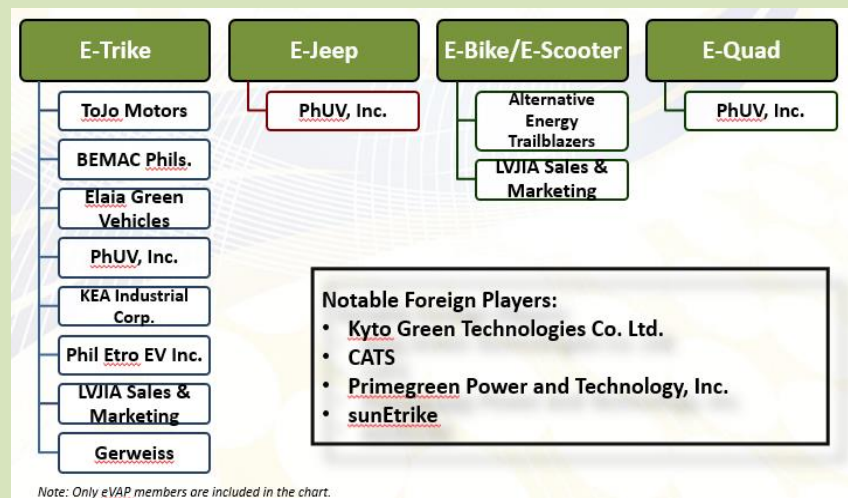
E-Trike

ToJo Motors

BEMAC Phils.

Elaia Green Vehicles

PhUV, Inc.

KEA Industrial Corp.

Phil Etro EV Inc.

LVJIA Sales & Marketing

Gerweiss

E-Jeep

PhUV, Inc.

E-Bike/E-Scooter

Alternative Energy Trailblazers

LVJIA Sales & Marketing

E-Quad

PhUV, Inc.

Notable Foreign Players:
• Kyto Green Technologies Co. Ltd.
• CATS
• Primegreen Power and Technology, Inc.
• sunEtrike

Note: Only eVAP members are included in the chart.